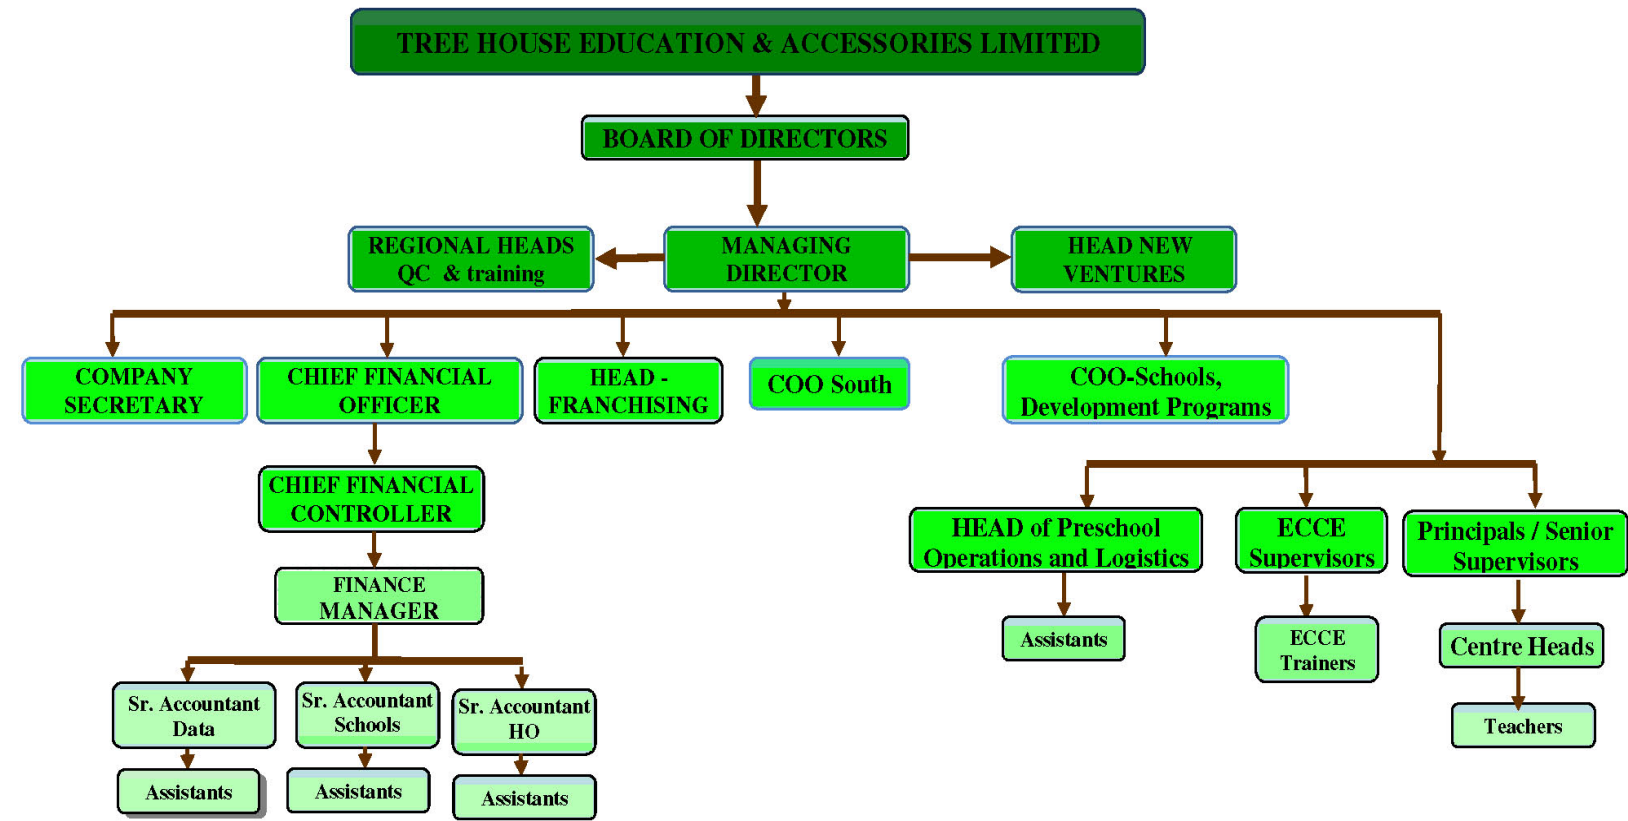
TREE HOUSE EDUCATION & ACCESSORIES LIMITED

BOARD OF DIRECTORS

REGIONAL HEADS QC & training

MANAGING DIRECTOR

HEAD NEW VENTURES

COMPANY SECRETARY

CHIEF FINANCIAL OFFICER

HEAD - FRANCHISING

COO South

COO-Schools, Development Programs

CHIEF FINANCIAL CONTROLLER

FINANCE MANAGER

Sr. Accountant Data

Assistants

Sr. Accountant Schools

Assistants

Sr. Accountant HO

Assistants

HEAD of Preschool Operations and Logistics

Assistants

ECCE Supervisors

ECCE Trainers

Principals / Senior Supervisors

Centre Heads

Teachers